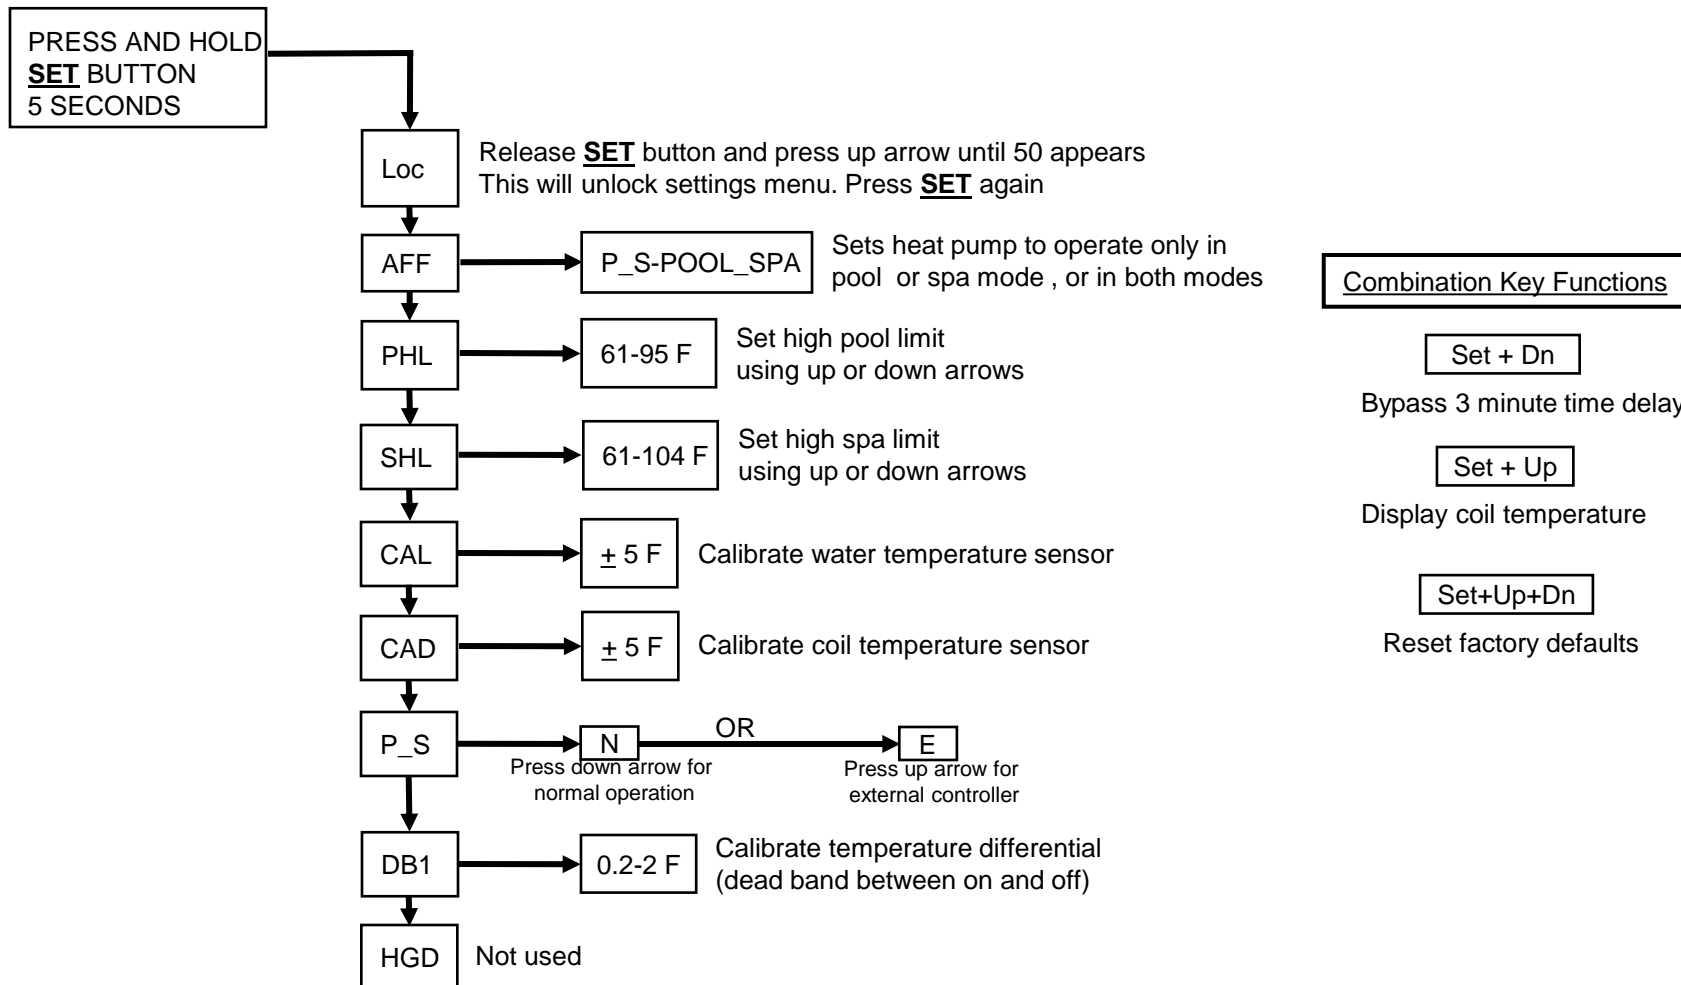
PRESS AND HOLD
SET BUTTON
5 SECONDS

Loc

Release SET button and press up arrow until 50 appears
This will unlock settings menu. Press SET again

AFF

P_S-POOL_SPA

Sets heat pump to operate only in pool or spa mode , or in both modes

PHL

61-95 F

Set high pool limit using up or down arrows

SHL

61-104 F

Set high spa limit using up or down arrows

CAL

$\pm$ 5 F

Calibrate water temperature sensor

CAD

$\pm$ 5 F

Calibrate coil temperature sensor

P_S

N

OR

E

Press down arrow for normal operation

Press up arrow for external controller

DB1

0.2-2 F

Calibrate temperature differential (dead band between on and off)

HGD

Not used

Combination Key Functions

Set + Dn

Bypass 3 minute time delay

Set + Up

Display coil temperature

Set+Up+Dn

Reset factory defaults